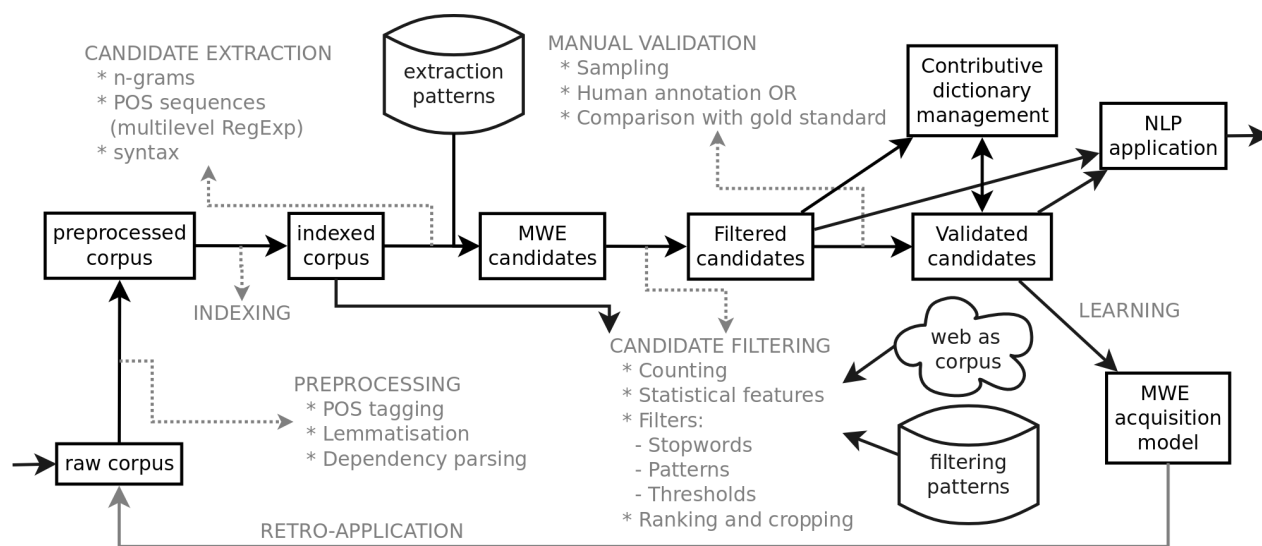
CANDIDATE EXTRACTION
* n-grams
* POS sequences (multilevel RegExp)
* syntax

extraction patterns

MANUAL VALIDATION
* Sampling
* Human annotation OR
* Comparison with gold standard

Contributive dictionary management

NLP application

preprocessed corpus

indexed corpus

MWE candidates

Filtered candidates

Validated candidates

INDEXING

LEARNING

CANDIDATE FILTERING
* Counting
* Statistical features
* Filters:
- Stopwords
- Patterns
- Thresholds
* Ranking and cropping

web as corpus

PREPROCESSING
* POS tagging
* Lemmatisation
* Dependency parsing

MWE acquisition model

raw corpus

filtering patterns

RETRO-APPLICATION